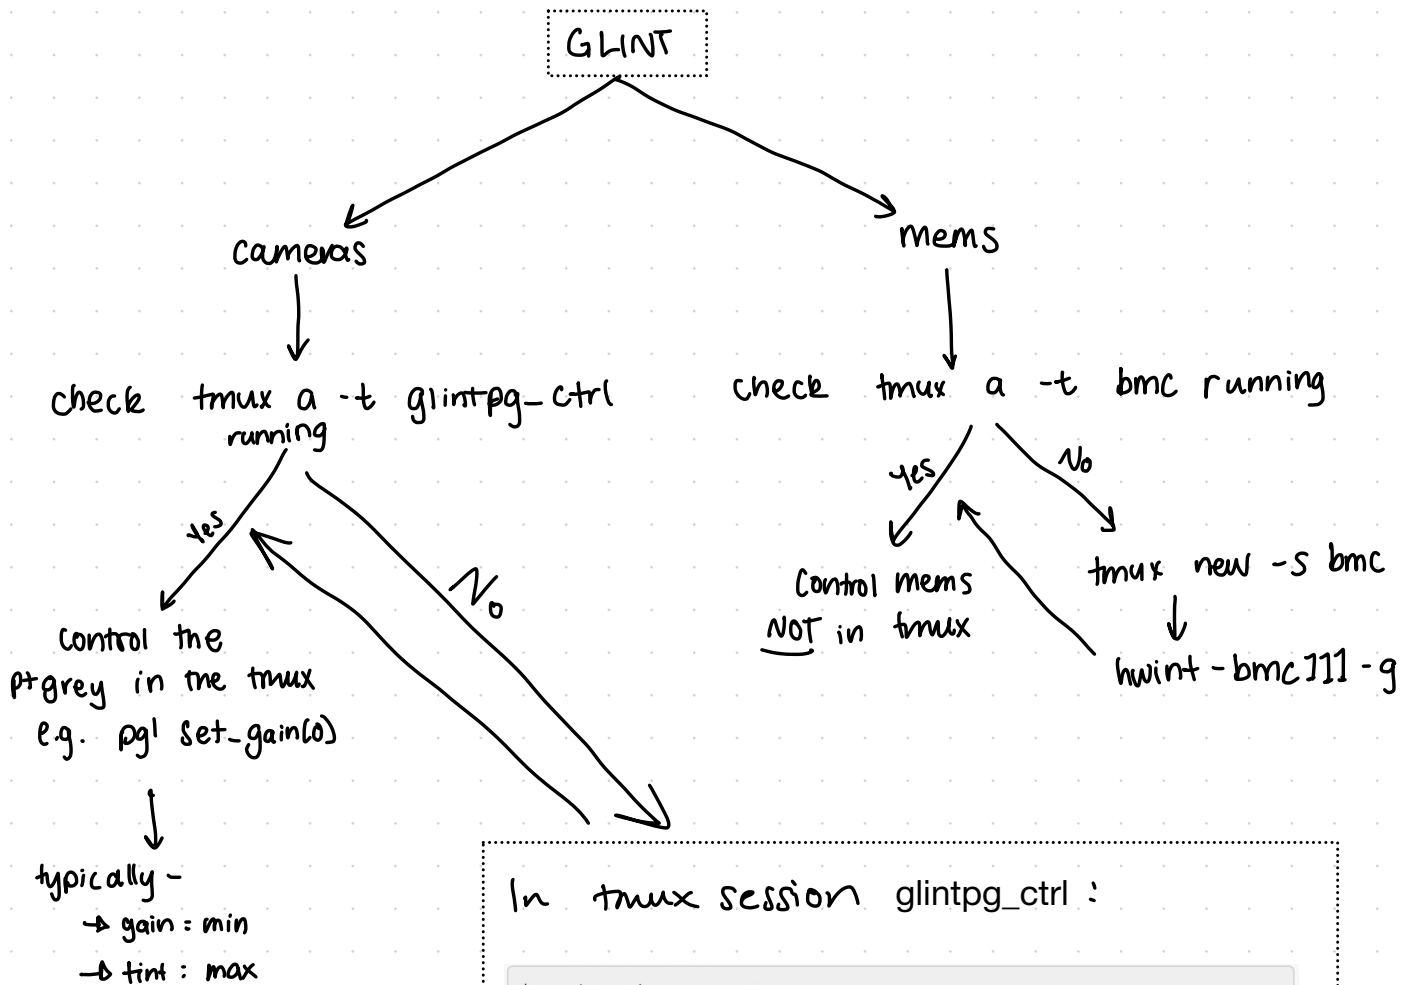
GLINT

cameras

check tmux a -t glintpg_ctrl running

yes

No

control the ptgrey in the tmux e.g. pg! set_gain(0)

typically -
→ gain : min
→ tint : max

mems

check tmux a -t bmc running

yes

No

Control mems NOT in tmux

tmux new -s bmc

hwint-bmc]]] -g

In tmux session glintpg_ctrl :